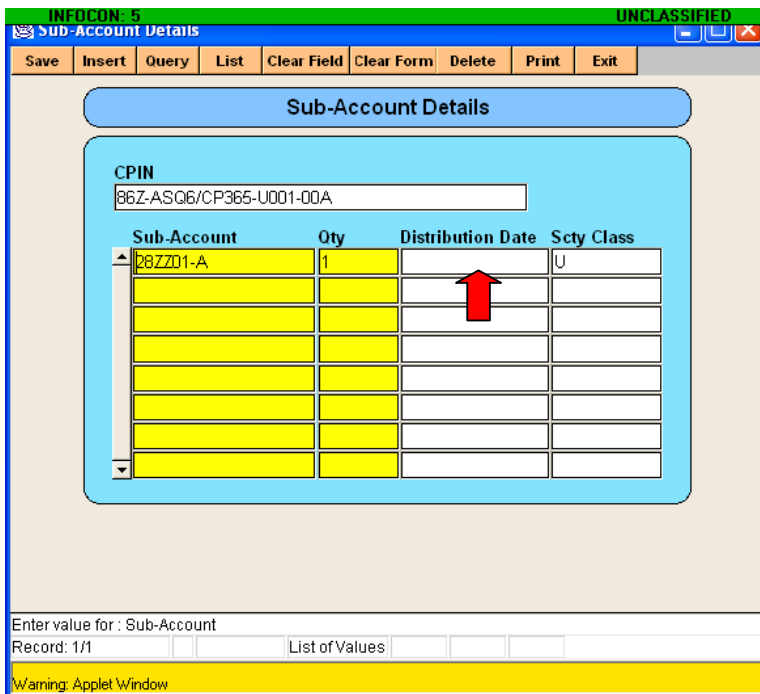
INFOCON: 5
UNCLASSIFIED
Sub-Account Details

Save | Insert | Query | List | Clear Field | Clear Form | Delete | Print | Exit

Sub-Account Details

CPIN
86Z-ASQ6/CP365-U001-00A

| Sub-Account | Qty | Distribution Date | Scty Class |
|---|---|---|---|
| 28ZZ01-A | 1 | | U |
| | | | |
| | | | |
| | | | |
| | | | |
| | | | |
| | | | |
| | | | |

Enter value for : Sub-Account
Record: 1/1
List of Values

Warning: Applet Window